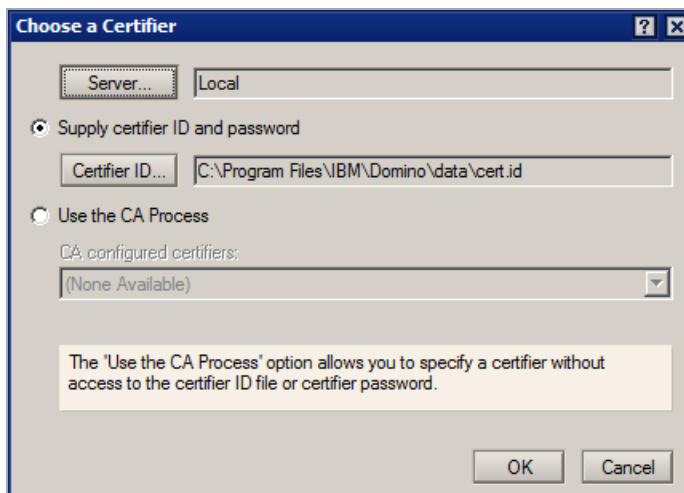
Choose a Certifier

?

Server...

Local

Supply certifier ID and password

Certifier ID...

C:\Program Files\IBM\Domino\data\cert.id

Use the CA Process

CA configured certifiers:

(None Available)

The 'Use the CA Process' option allows you to specify a certifier without access to the certifier ID file or certifier password.

OK

Cancel